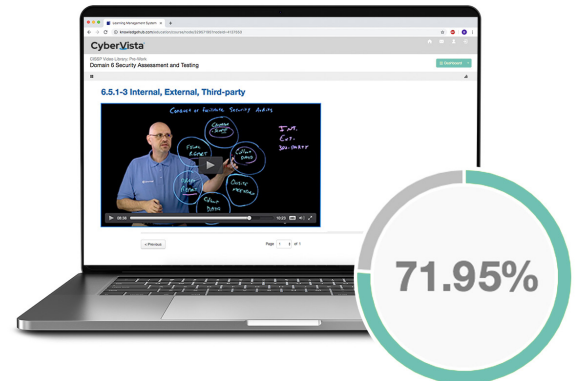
Learning Management System

knowledgehub.com/education/course/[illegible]

CyberVista

CISSP Video Library: Pre-Work

Domain 6 Security Assessment and Testing

Dashboard

6.5.1-3 Internal, External, Third-party

Conduct or Facilitate Security Audits

Change Mgmt

Cyber Data

Final Report

Int.
Ext.
3rd-Party

Audit Report

Log Data

06:56

10:23

< Previous

Page 1 of 1

71.95%